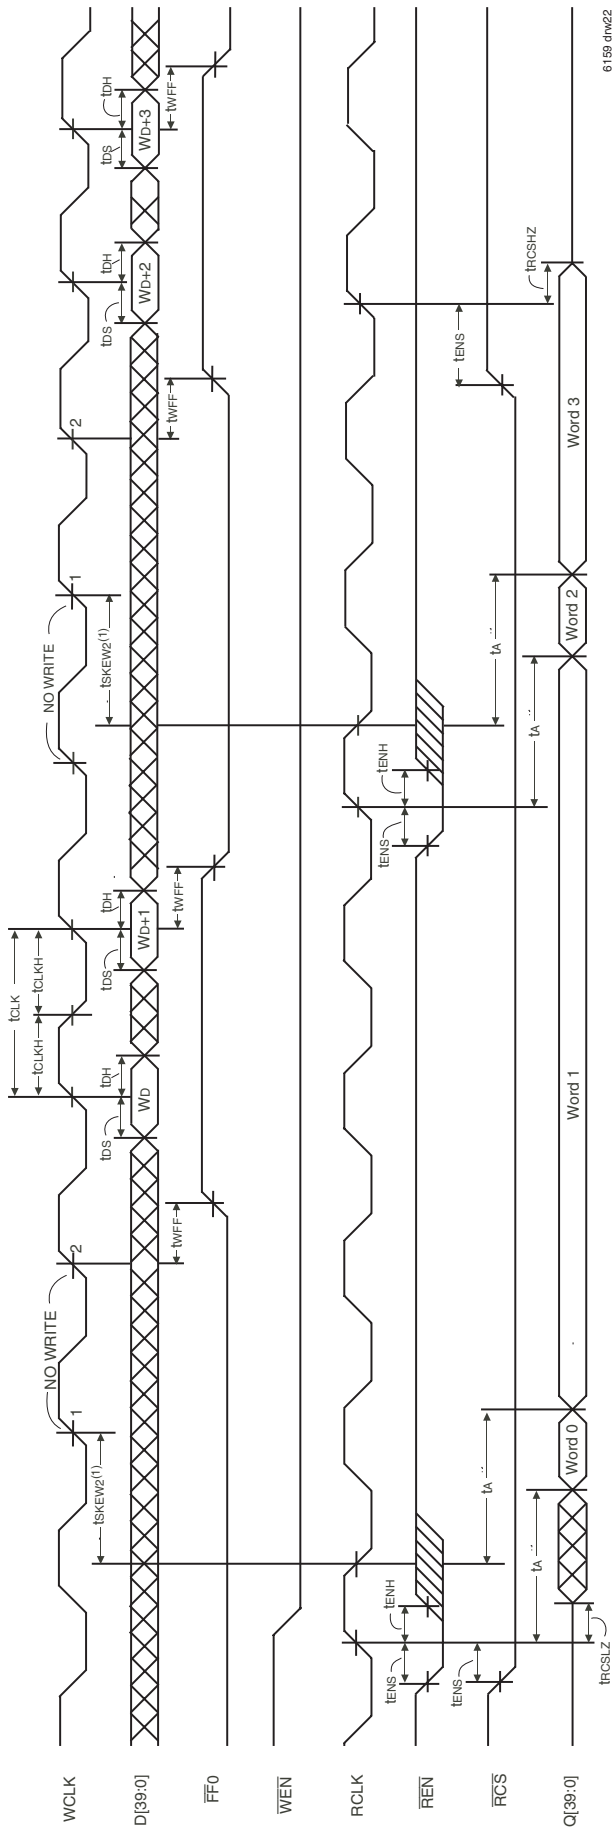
WCLK
D[39:0]
$\overline{FF0}$
$\overline{WEN}$
RCLK
$\overline{REN}$
$\overline{RCS}$
Q[39:0]

NO WRITE
1
2
tSKEW2(1)
tWFF
tDS
tDH
WD
tCLKH
tCLK
tCLKH
WD+1
tWFF
NO WRITE
1
2
tSKEW2(1)
tWFF
tDS
tDH
WD+2
tDS
tDH
WD+3
tWFF

tENS
tENH
tENS
tENH
tENS
tA
tA
tRCSLZ
Word 0
Word 1
tA
tA
Word 2
Word 3
tENS
tRCSHZ

6159 drw22